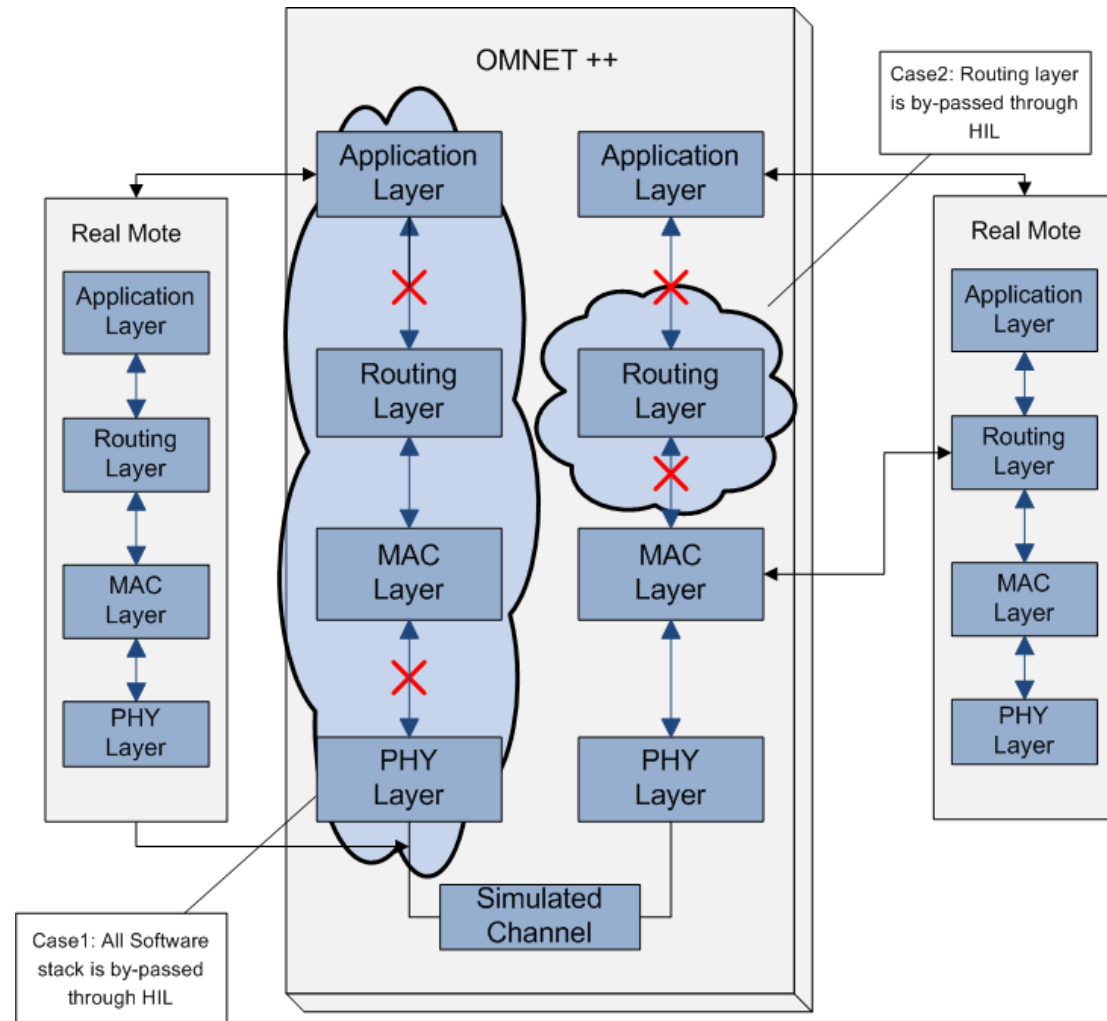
OMNET ++

Case2: Routing layer is by-passed through HIL

Real Mote
Application Layer
Routing Layer
MAC Layer
PHY Layer

Application Layer
Routing Layer
MAC Layer
PHY Layer

Application Layer
Routing Layer
MAC Layer
PHY Layer

Real Mote
Application Layer
Routing Layer
MAC Layer
PHY Layer

Simulated Channel

Case1: All Software stack is by-passed through HIL